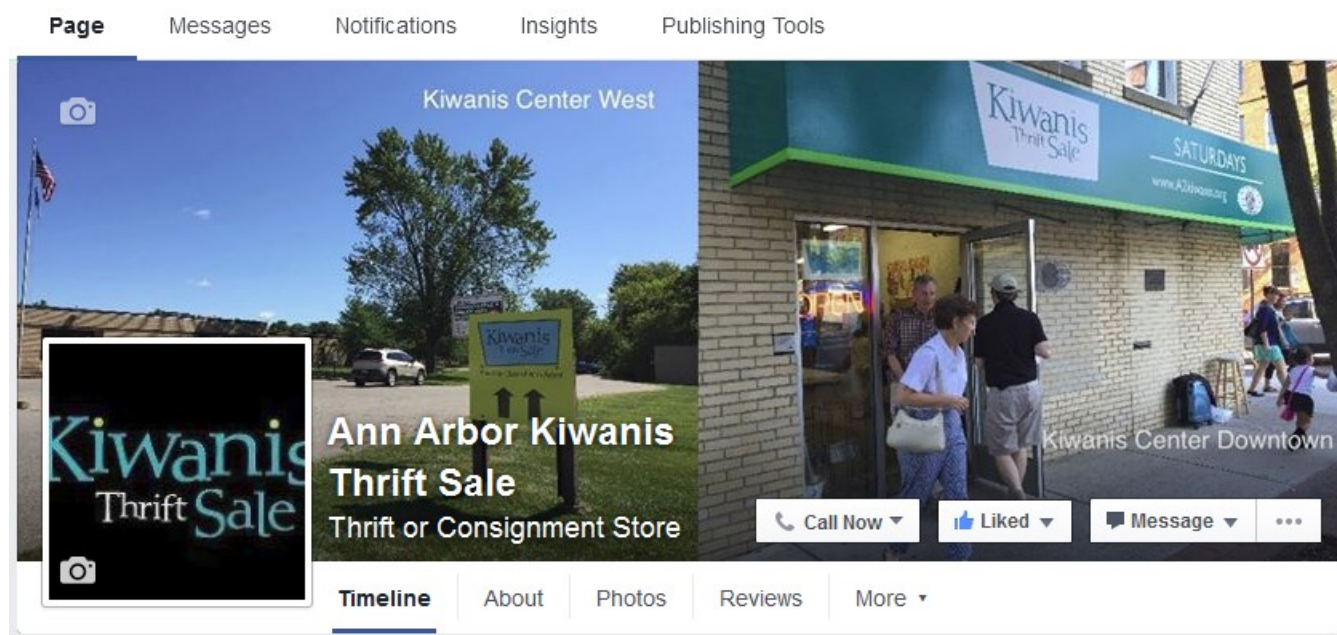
Page Messages Notifications Insights Publishing Tools

Kiwanis Center West

Kiwanis Thrift Sale

SATURDAYS

www.A2kiwanis.org

Kiwanis Thrift Sale

Kiwanis Thrift Sale

Ann Arbor Kiwanis Thrift Sale

Thrift or Consignment Store

Kiwanis Center Downtown

Call Now ▾ Liked ▾ Message ▾ •••

Timeline About Photos Reviews More ▾